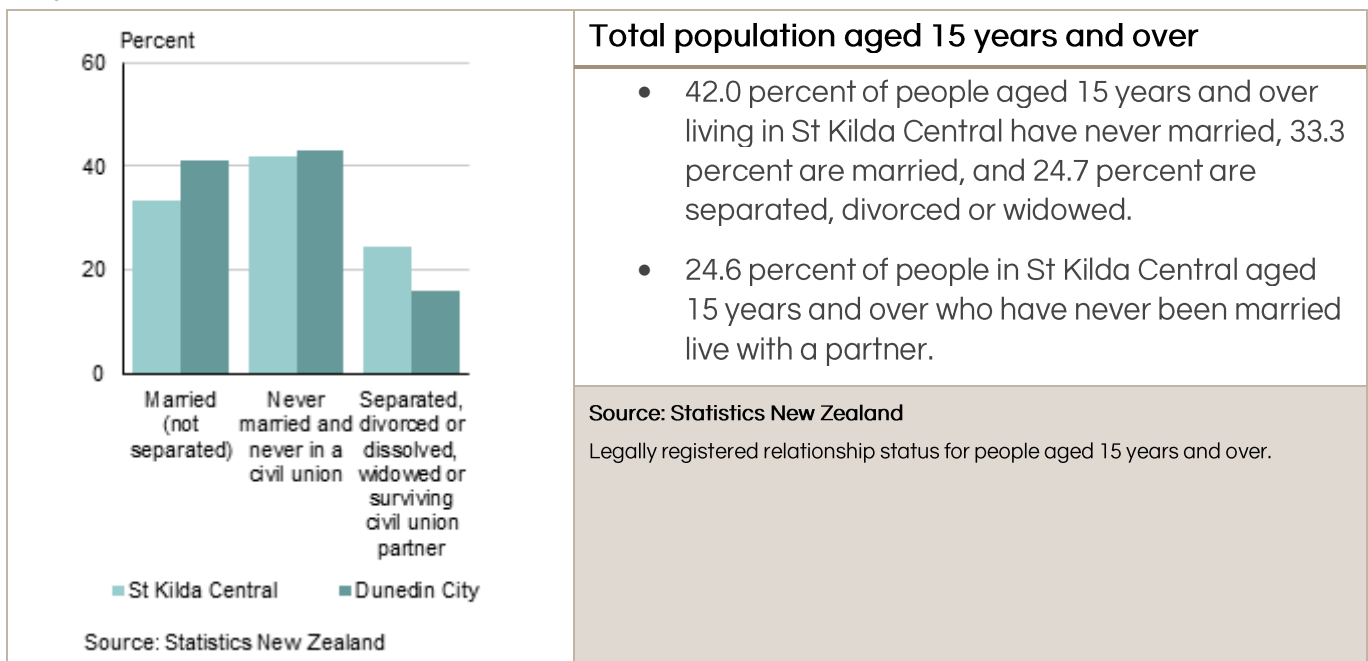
Percent

60

40

20

0

Married (not separated)

Never married and never in a civil union

Separated, divorced or dissolved, widowed or surviving civil union partner

St Kilda Central

Dunedin City

Source: Statistics New Zealand

Total population aged 15 years and over

- 42.0 percent of people aged 15 years and over living in St Kilda Central have never married, 33.3 percent are married, and 24.7 percent are separated, divorced or widowed.

- 24.6 percent of people in St Kilda Central aged 15 years and over who have never been married live with a partner.

Source: Statistics New Zealand

Legally registered relationship status for people aged 15 years and over.